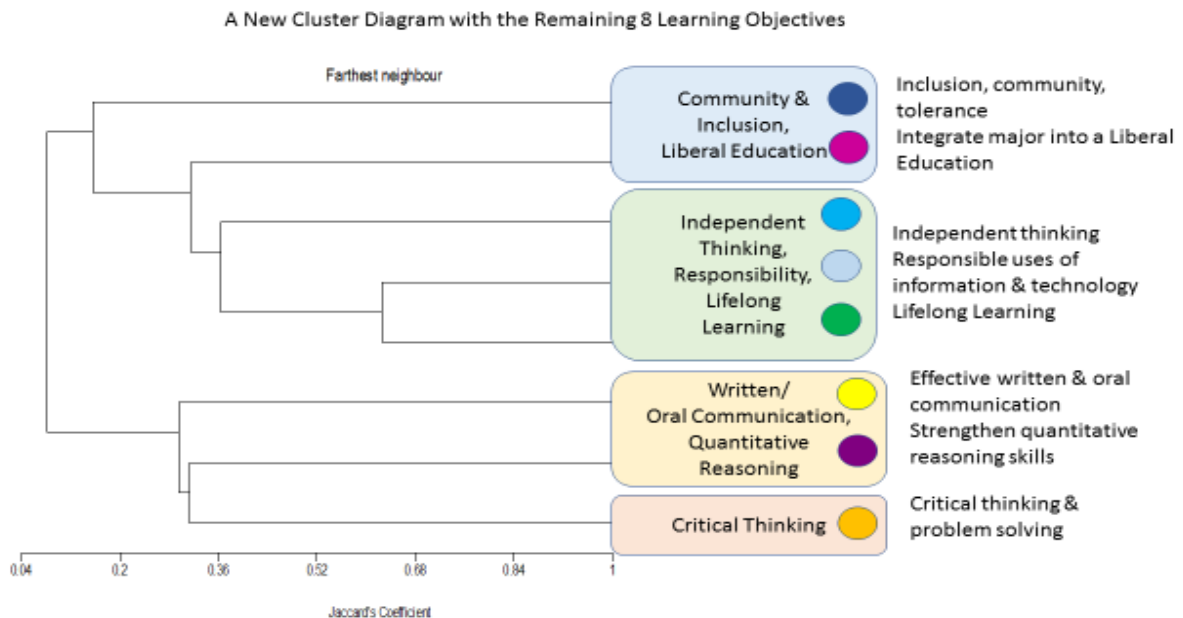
A New Cluster Diagram with the Remaining 8 Learning Objectives

Farthest neighbour

Community & Inclusion, Liberal Education

Inclusion, community, tolerance
Integrate major into a Liberal Education

Independent Thinking, Responsibility, Lifelong Learning

Independent thinking
Responsible uses of information & technology
Lifelong Learning

Written/ Oral Communication, Quantitative Reasoning

Effective written & oral communication
Strengthen quantitative reasoning skills

Critical Thinking

Critical thinking & problem solving

0.04 0.2 0.36 0.52 0.68 0.84 1

Jaccard's Coefficient